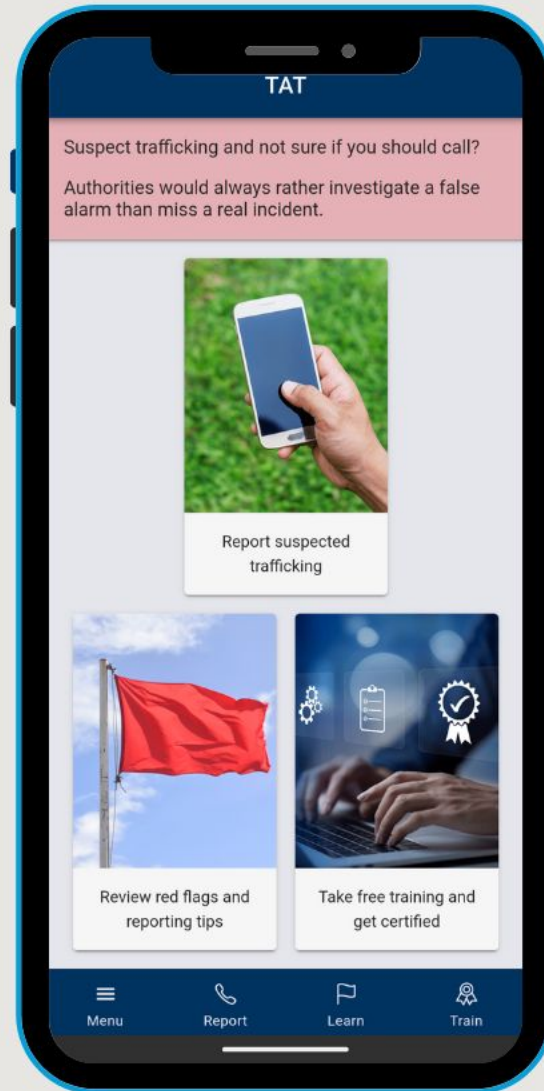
TAT

Suspect trafficking and not sure if you should call?

Authorities would always rather investigate a false alarm than miss a real incident.

Report suspected trafficking

Review red flags and reporting tips

Take free training and get certified

Menu
Report
Learn
Train